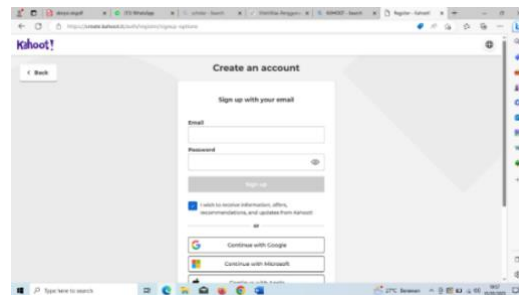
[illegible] | (1) WhatsApp | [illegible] | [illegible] | KAHOOT - Search | Register - Kahoot!

https://create.kahoot.it/auth/register/signup-options

Kahoot!

< Back

Create an account

Sign up with your email

Email

Password

Sign up

I wish to receive information, offers, recommendations, and updates from Kahoot!

or

Continue with Google

Continue with Microsoft

Continue with Apple

Type here to search

27°C Berawan